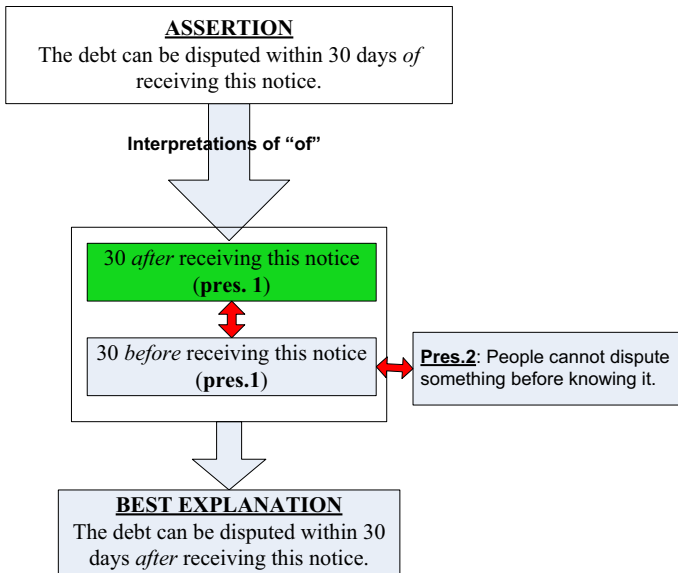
ASSERTION
The debt can be disputed within 30 days *of* receiving this notice.

Interpretations of "of"

30 *after* receiving this notice (pres. 1)

30 *before* receiving this notice (pres.1)

Pres.2: People cannot dispute something before knowing it.

BEST EXPLANATION
The debt can be disputed within 30 days *after* receiving this notice.